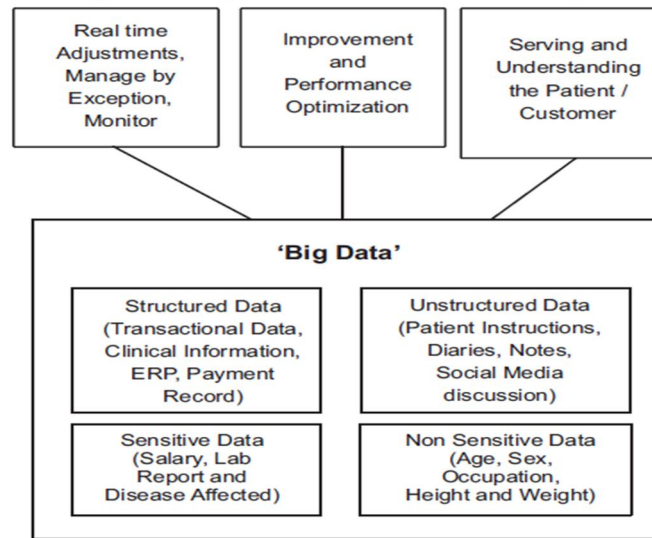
Real time Adjustments, Manage by Exception, Monitor

Improvement and Performance Optimization

Serving and Understanding the Patient / Customer

'Big Data'

Structured Data (Transactional Data, Clinical Information, ERP, Payment Record)

Unstructured Data (Patient Instructions, Diaries, Notes, Social Media discussion)

Sensitive Data (Salary, Lab Report and Disease Affected)

Non Sensitive Data (Age, Sex, Occupation, Height and Weight)